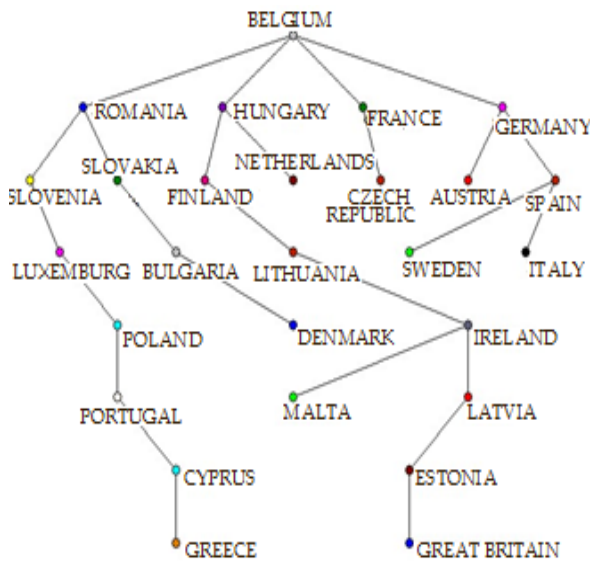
BELGIUM

ROMANIA
HUNGARY
FRANCE
GERMANY
SLOVAKIA
SLOVENIA
NETHERLANDS
FINLAND
CZECH REPUBLIC
AUSTRIA
SPAIN
LUXEMBURG
BULGARIA
LITHUANIA
SWEDEN
ITALY
POLAND
DENMARK
IRELAND
PORTUGAL
MALTA
LATVIA
CYPRUS
ESTONIA
GREECE
GREAT BRITAIN